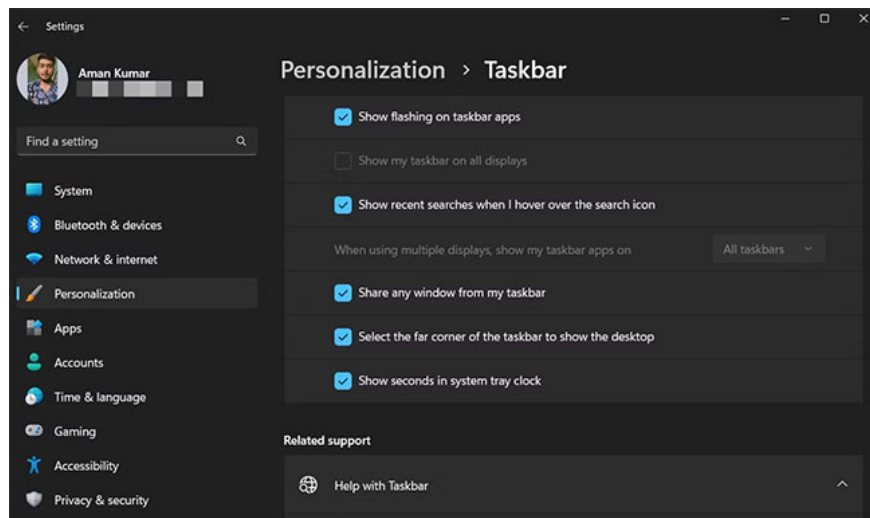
Settings

Aman Kumar

Find a setting

System

Bluetooth & devices

Network & internet

Personalization

Apps

Accounts

Time & language

Gaming

Accessibility

Privacy & security

Personalization > Taskbar

Show flashing on taskbar apps

Show my taskbar on all displays

Show recent searches when I hover over the search icon

When using multiple displays, show my taskbar apps on

All taskbars

Share any window from my taskbar

Select the far corner of the taskbar to show the desktop

Show seconds in system tray clock

Related support

Help with Taskbar